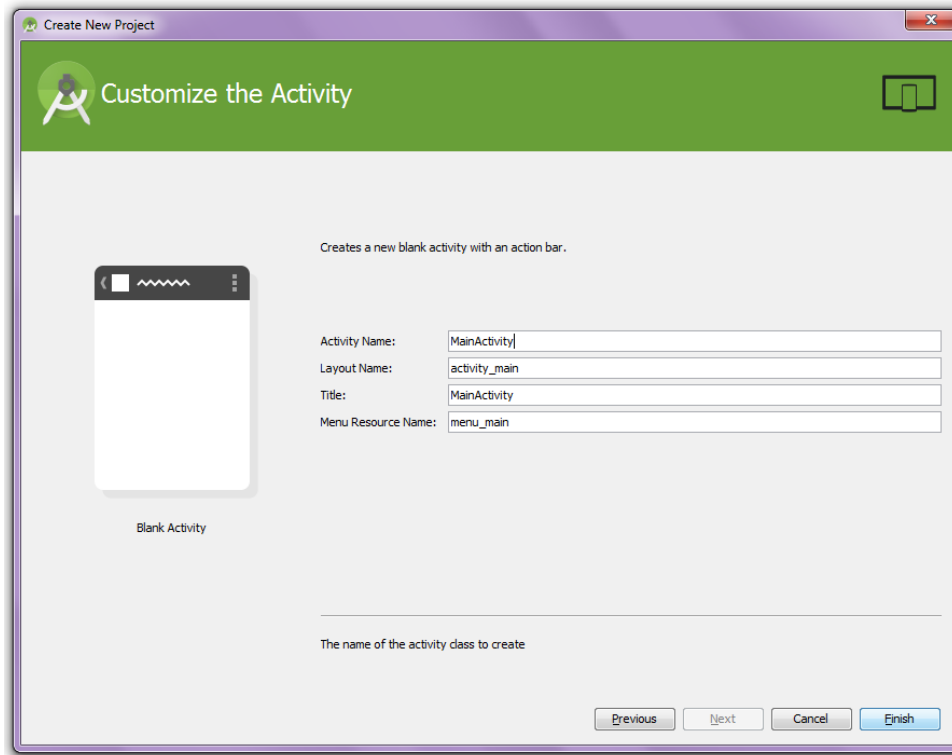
Create New Project

Customize the Activity

Creates a new blank activity with an action bar.

Activity Name: MainActivity
Layout Name: activity_main
Title: MainActivity
Menu Resource Name: menu_main

Blank Activity

The name of the activity class to create

Previous Next Cancel Finish